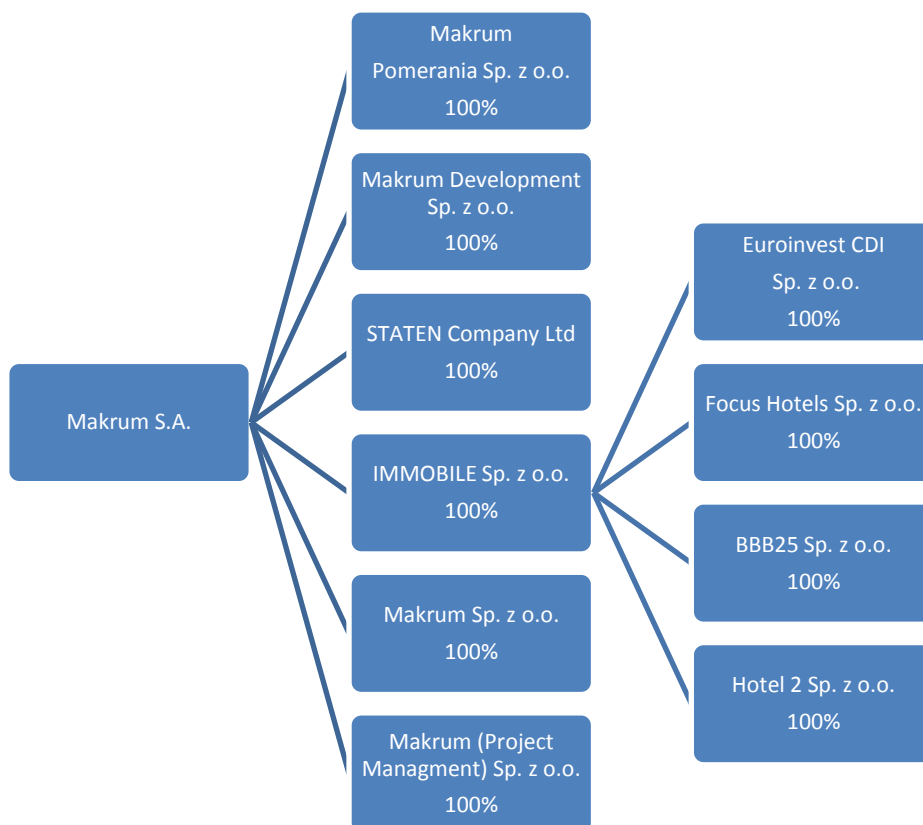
Makrum S.A.

Makrum Pomerania Sp. z o.o. 100%

Makrum Development Sp. z o.o. 100%

STATEN Company Ltd 100%

IMMOBILE Sp. z o.o. 100%

Makrum Sp. z o.o. 100%

Makrum (Project Managment) Sp. z o.o. 100%

Euroinvest CDI Sp. z o.o. 100%

Focus Hotels Sp. z o.o. 100%

BBB25 Sp. z o.o. 100%

Hotel 2 Sp. z o.o. 100%